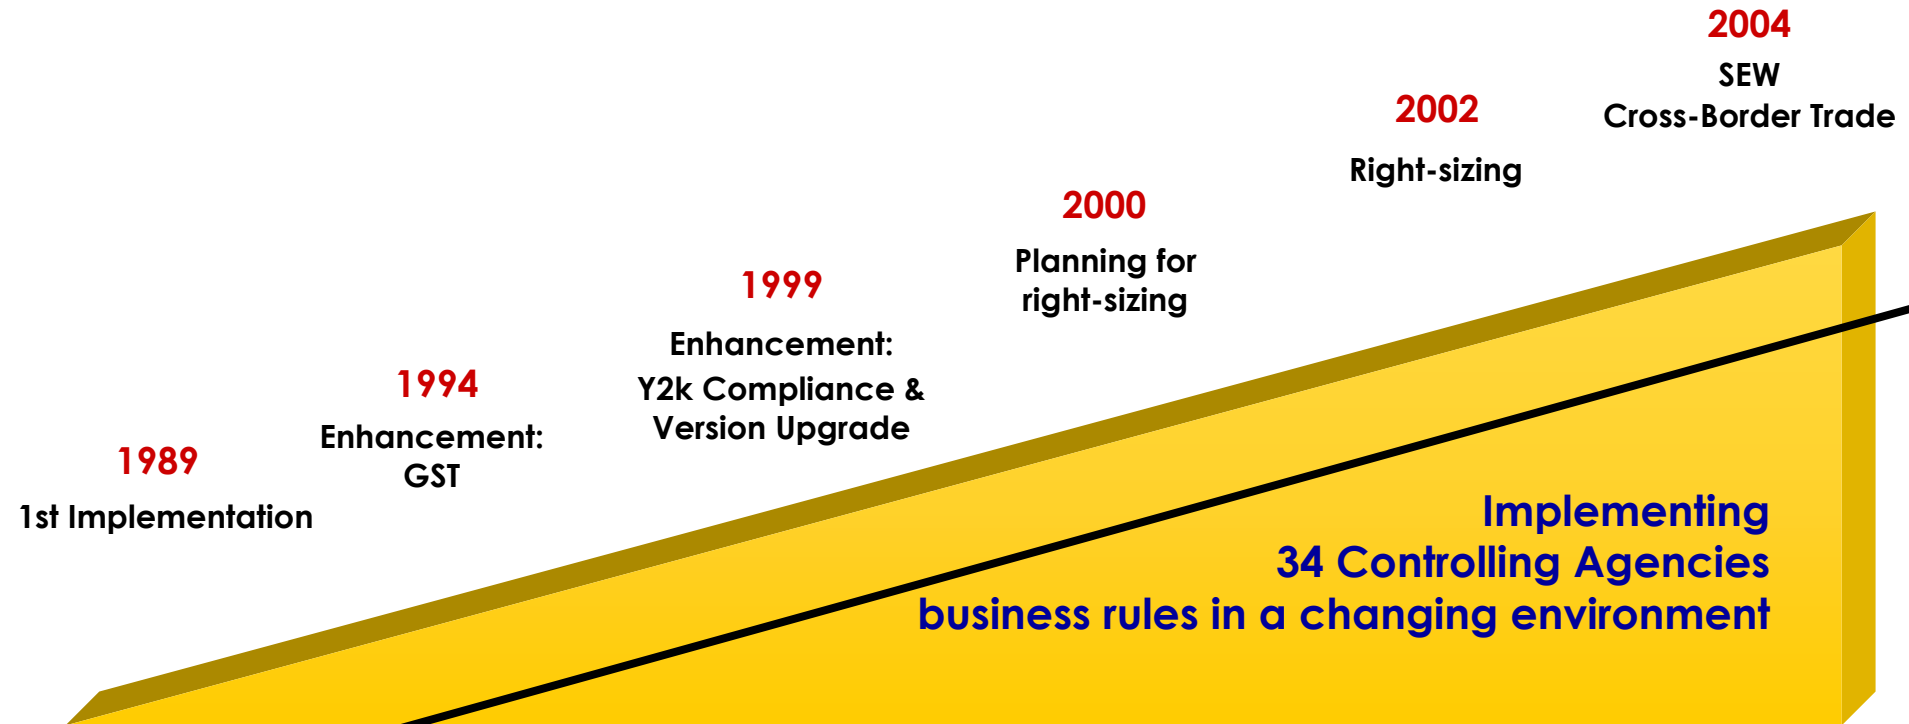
1989
1st Implementation

1994
Enhancement:
GST

1999
Enhancement:
Y2k Compliance &
Version Upgrade

2000
Planning for
right-sizing

2002
Right-sizing

2004
SEW
Cross-Border Trade

Implementing
34 Controlling Agencies
business rules in a changing environment